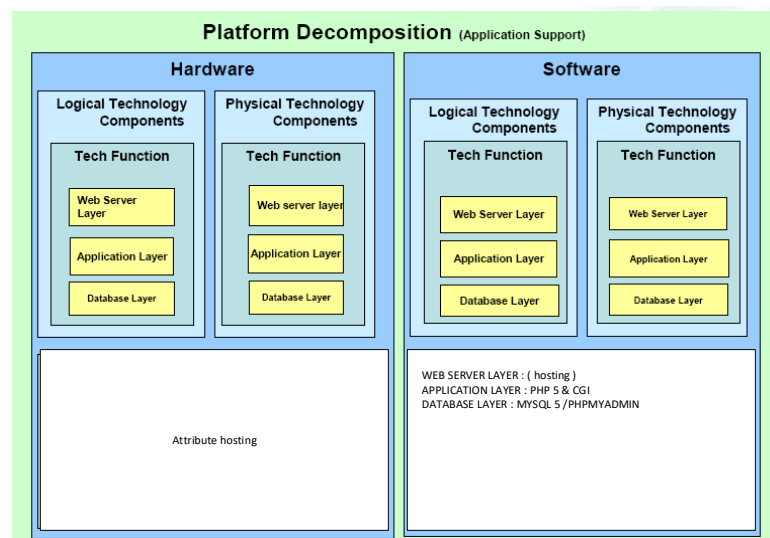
Platform Decomposition (Application Support)

Hardware

Logical Technology Components

Tech Function

Web Server Layer

Application Layer

Database Layer

Physical Technology Components

Tech Function

Web server layer

Application Layer

Database Layer

Attribute hosting

Software

Logical Technology Components

Tech Function

Web Server Layer

Application Layer

Database Layer

Physical Technology Components

Tech Function

Web Server Layer

Application Layer

Database Layer

WEB SERVER LAYER : ( hosting )
APPLICATION LAYER : PHP 5 & CGI
DATABASE LAYER : MYSQL 5 /PHPMYADMIN